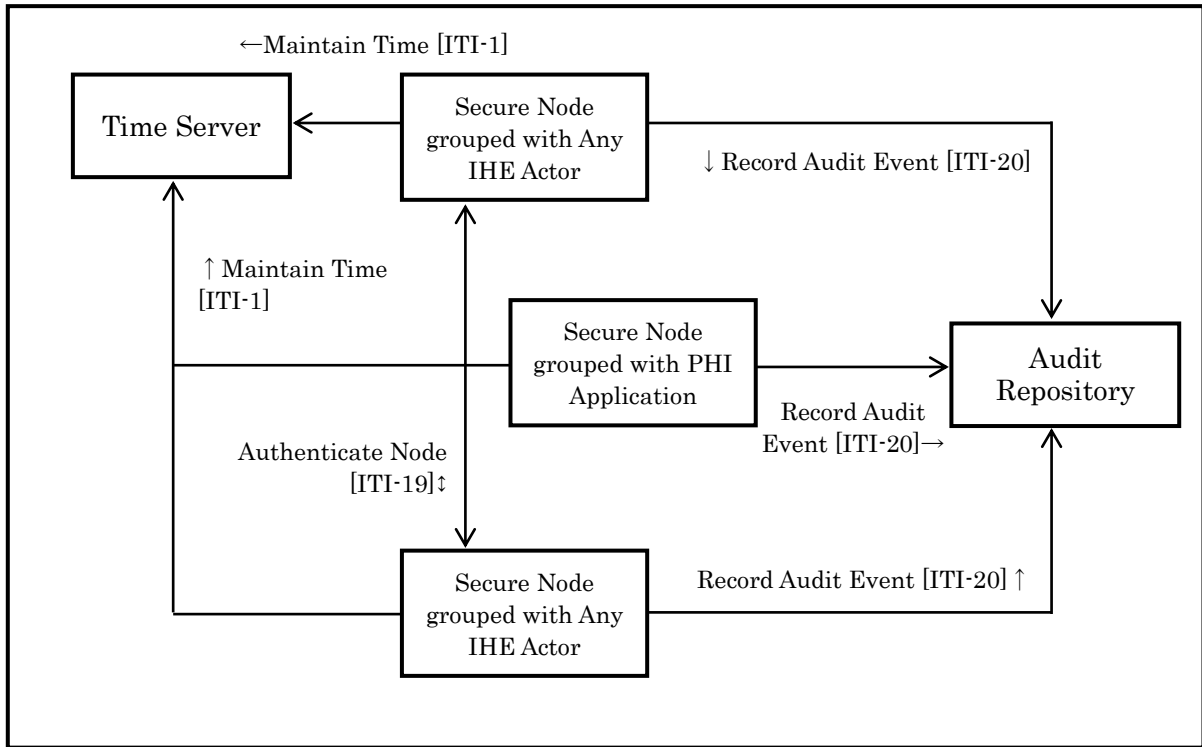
←Maintain Time [ITI-1]

Time Server

Secure Node grouped with Any IHE Actor

↓ Record Audit Event [ITI-20]

↑ Maintain Time [ITI-1]

Secure Node grouped with PHI Application

Audit Repository

Record Audit Event [ITI-20]→

Authenticate Node [ITI-19]↕

Secure Node grouped with Any IHE Actor

Record Audit Event [ITI-20] ↑